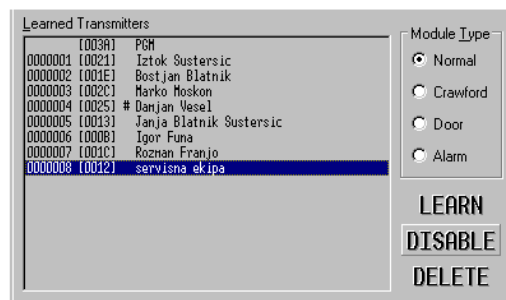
Learned Transmitters

| | | |
|---|---|---|
| | [003A] | PGM |
| 0000001 | [0021] | Iztok Sustersic |
| 0000002 | [001E] | Bostjan Blatnik |
| 0000003 | [002C] | Marko Moskon |
| 0000004 | [0025] # | Danjan Vesel |
| 0000005 | [0013] | Janja Blatnik Sustersic |
| 0000006 | [000B] | Igor Funa |
| 0000007 | [001C] | Rozman Franjo |
| 0000008 | [0012] | servisna ekipa |

Module Type
Normal
Crawford
Door
Alarm

LEARN
DISABLE
DELETE